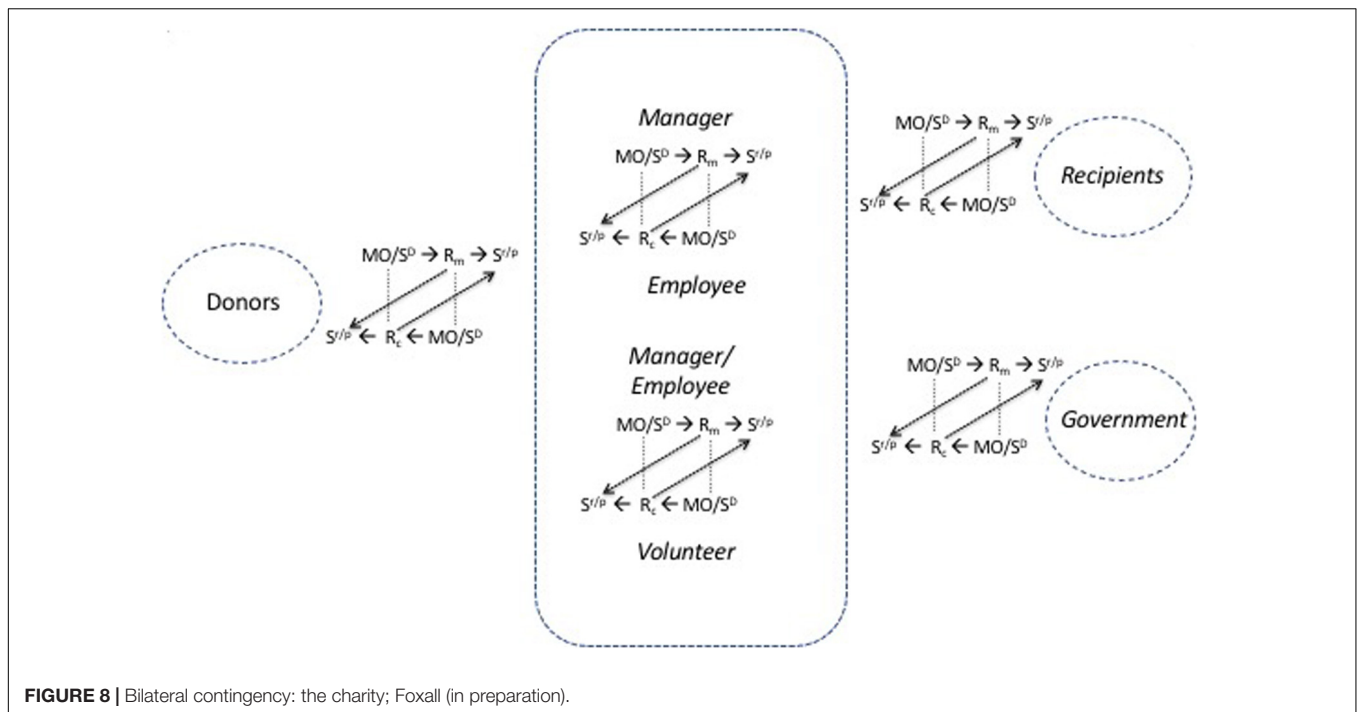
Manager

$MO/S^D \rightarrow R_m \rightarrow S^{r/p}$

$S^{r/p} \leftarrow R_c \leftarrow MO/S^D$

Employee

Manager/ Employee

$MO/S^D \rightarrow R_m \rightarrow S^{r/p}$

$S^{r/p} \leftarrow R_c \leftarrow MO/S^D$

Volunteer

Donors

$MO/S^D \rightarrow R_m \rightarrow S^{r/p}$

$S^{r/p} \leftarrow R_c \leftarrow MO/S^D$

Recipients

$MO/S^D \rightarrow R_m \rightarrow S^{r/p}$

$S^{r/p} \leftarrow R_c \leftarrow MO/S^D$

Government

$MO/S^D \rightarrow R_m \rightarrow S^{r/p}$

$S^{r/p} \leftarrow R_c \leftarrow MO/S^D$

FIGURE 8 | Bilateral contingency: the charity; Foxall (in preparation).